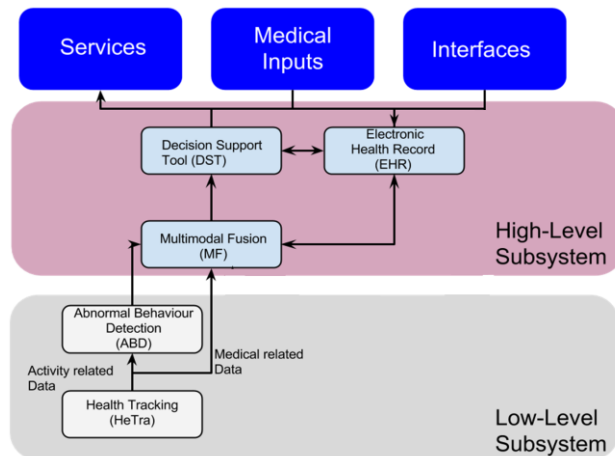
Services

Medical Inputs

Interfaces

Decision Support Tool (DST)

Electronic Health Record (EHR)

Multimodal Fusion (MF)

High-Level Subsystem

Abnormal Behaviour Detection (ABD)

Activity related Data

Medical related Data

Health Tracking (HeTra)

Low-Level Subsystem